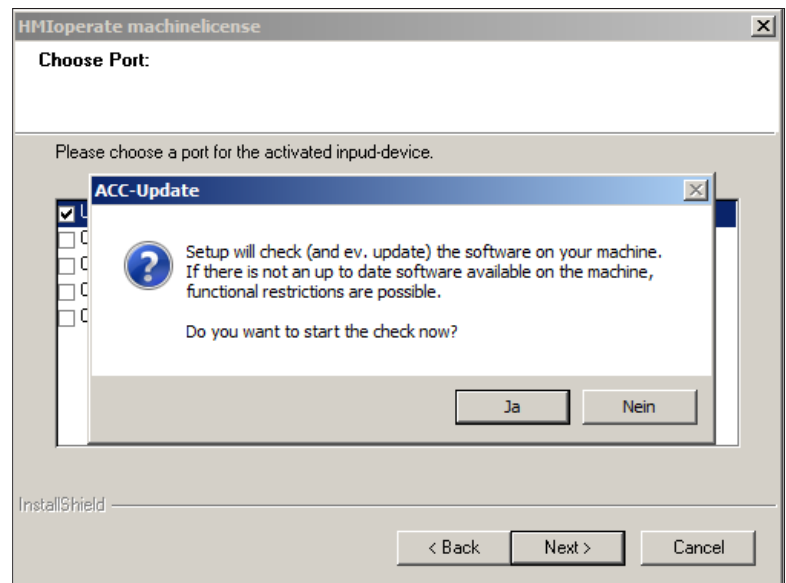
HMIoperate machinelicense

Choose Port:

Please choose a port for the activated inpud-device.

ACC-Update

Setup will check (and ev. update) the software on your machine. If there is not an up to date software available on the machine, functional restrictions are possible.

Do you want to start the check now?

Ja

Nein

InstallShield

< Back

Next >

Cancel